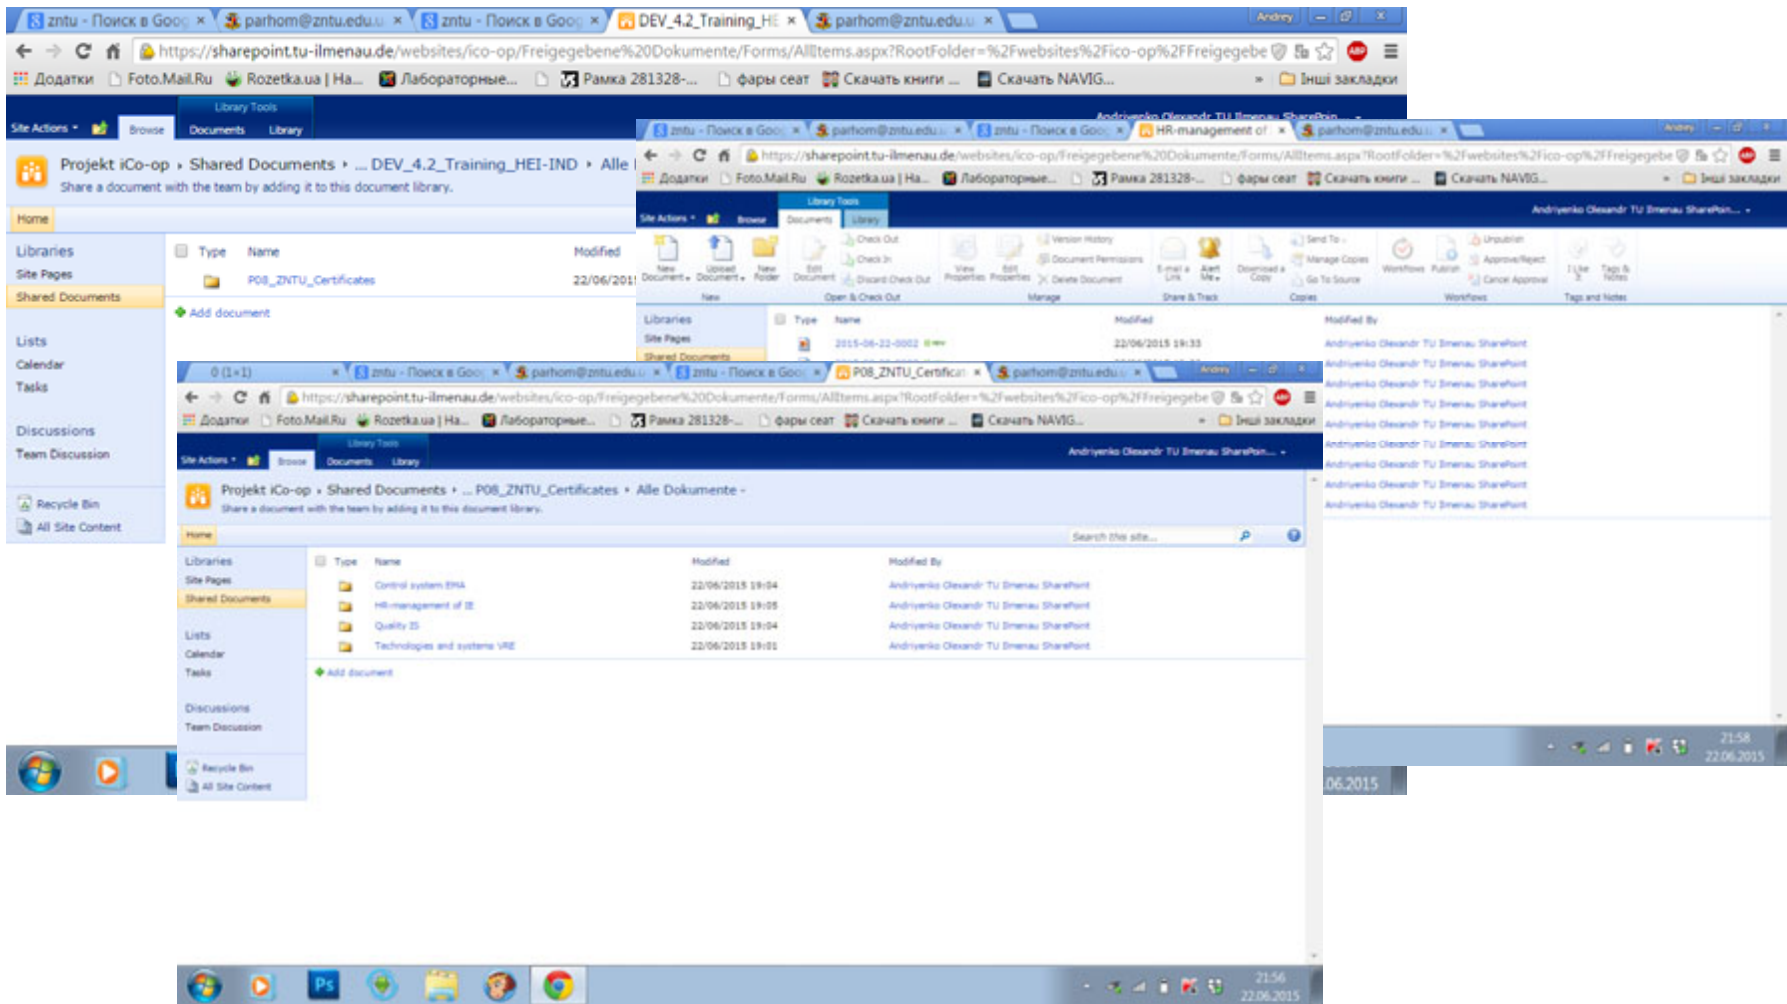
zntu - Поиск в Goog × parhom@zntu.edu.u × zntu - Поиск в Goog × DEV_4.2_Training_HE × parhom@zntu.edu.u ×

Andrey

https://sharepoint.tu-ilmenau.de/websites/ico-op/Freigegebene%20Dokumente/Forms/AllItems.aspx?RootFolder=%2Fwebsites%2Fico-op%2FFreigegebe

Додатки Foto.Mail.Ru Rozetka.ua | На... Лабораторные... Рамка 281328-... фары сеат Скачать книги ... Скачать NAVIG... Інші закладки

Site Actions Browse Library Tools Documents Library

Projekt iCo-op › Shared Documents › ... DEV_4.2_Training_HEI-IND › Alle

Share a document with the team by adding it to this document library.

Home

Libraries
Site Pages
Shared Documents

Lists
Calendar
Tasks

Discussions
Team Discussion

Recycle Bin
All Site Content

Type Name Modified
P08_ZNTU_Certificates 22/06/201

Add document

zntu - Поиск в Goo × parhom@zntu.edu.u × zntu - Поиск в Goo × HR-management of × parhom@zntu.edu.u ×

https://sharepoint.tu-ilmenau.de/websites/ico-op/Freigegebene%20Dokumente/Forms/AllItems.aspx?RootFolder=%2Fwebsites%2Fico-op%2FFreigegebe

Site Actions Browse Library Tools Documents Library

Andriyenko Olexandr TU Ilmenau SharePoin...

New Document Upload Document New Folder Edit Document Check Out Check In Discard Check Out View Properties Edit Properties Version History Document Permissions Delete Document E-mail a Link Alert Me Download a Copy Send To Manage Copies Go To Source Workflows Publish Unpublish Approve/Reject Cancel Approval I Like It Tags & Notes

New Open & Check Out Manage Share & Track Copies Workflows Tags and Notes

Libraries
Site Pages
Shared Documents

Type Name Modified Modified By
2015-06-22-0002 NEW 22/06/2015 19:33

Andriyenko Olexandr TU Ilmenau SharePoint

21:58
22.06.2015

0 (1×1) × zntu - Поиск в Goo × parhom@zntu.edu.u × zntu - Поиск в Goo × P08_ZNTU_Certificat × parhom@zntu.edu.u ×

Andrey

https://sharepoint.tu-ilmenau.de/websites/ico-op/Freigegebene%20Dokumente/Forms/AllItems.aspx?RootFolder=%2Fwebsites%2Fico-op%2FFreigegebe

Додатки Foto.Mail.Ru Rozetka.ua | На... Лабораторные... Рамка 281328-... фары сеат Скачать книги ... Скачать NAVIG... Інші закладки

Site Actions Browse Library Tools Documents Library

Andriyenko Olexandr TU Ilmenau SharePoin...

Projekt iCo-op › Shared Documents › ... P08_ZNTU_Certificates › Alle Dokumente

Share a document with the team by adding it to this document library.

Home

Search this site...

Libraries
Site Pages
Shared Documents

Lists
Calendar
Tasks

Discussions
Team Discussion

Recycle Bin
All Site Content

| Type | Name | Modified | Modified By |
|---|---|---|---|
| | Control system EMA | 22/06/2015 19:04 | Andriyenko Olexandr TU Ilmenau SharePoint |
| | HR-management of IE | 22/06/2015 19:05 | Andriyenko Olexandr TU Ilmenau SharePoint |
| | Quality IS | 22/06/2015 19:04 | Andriyenko Olexandr TU Ilmenau SharePoint |
| | Technologies and systems VRE | 22/06/2015 19:01 | Andriyenko Olexandr TU Ilmenau SharePoint |

Add document

21:56
22.06.2015

.06.2015